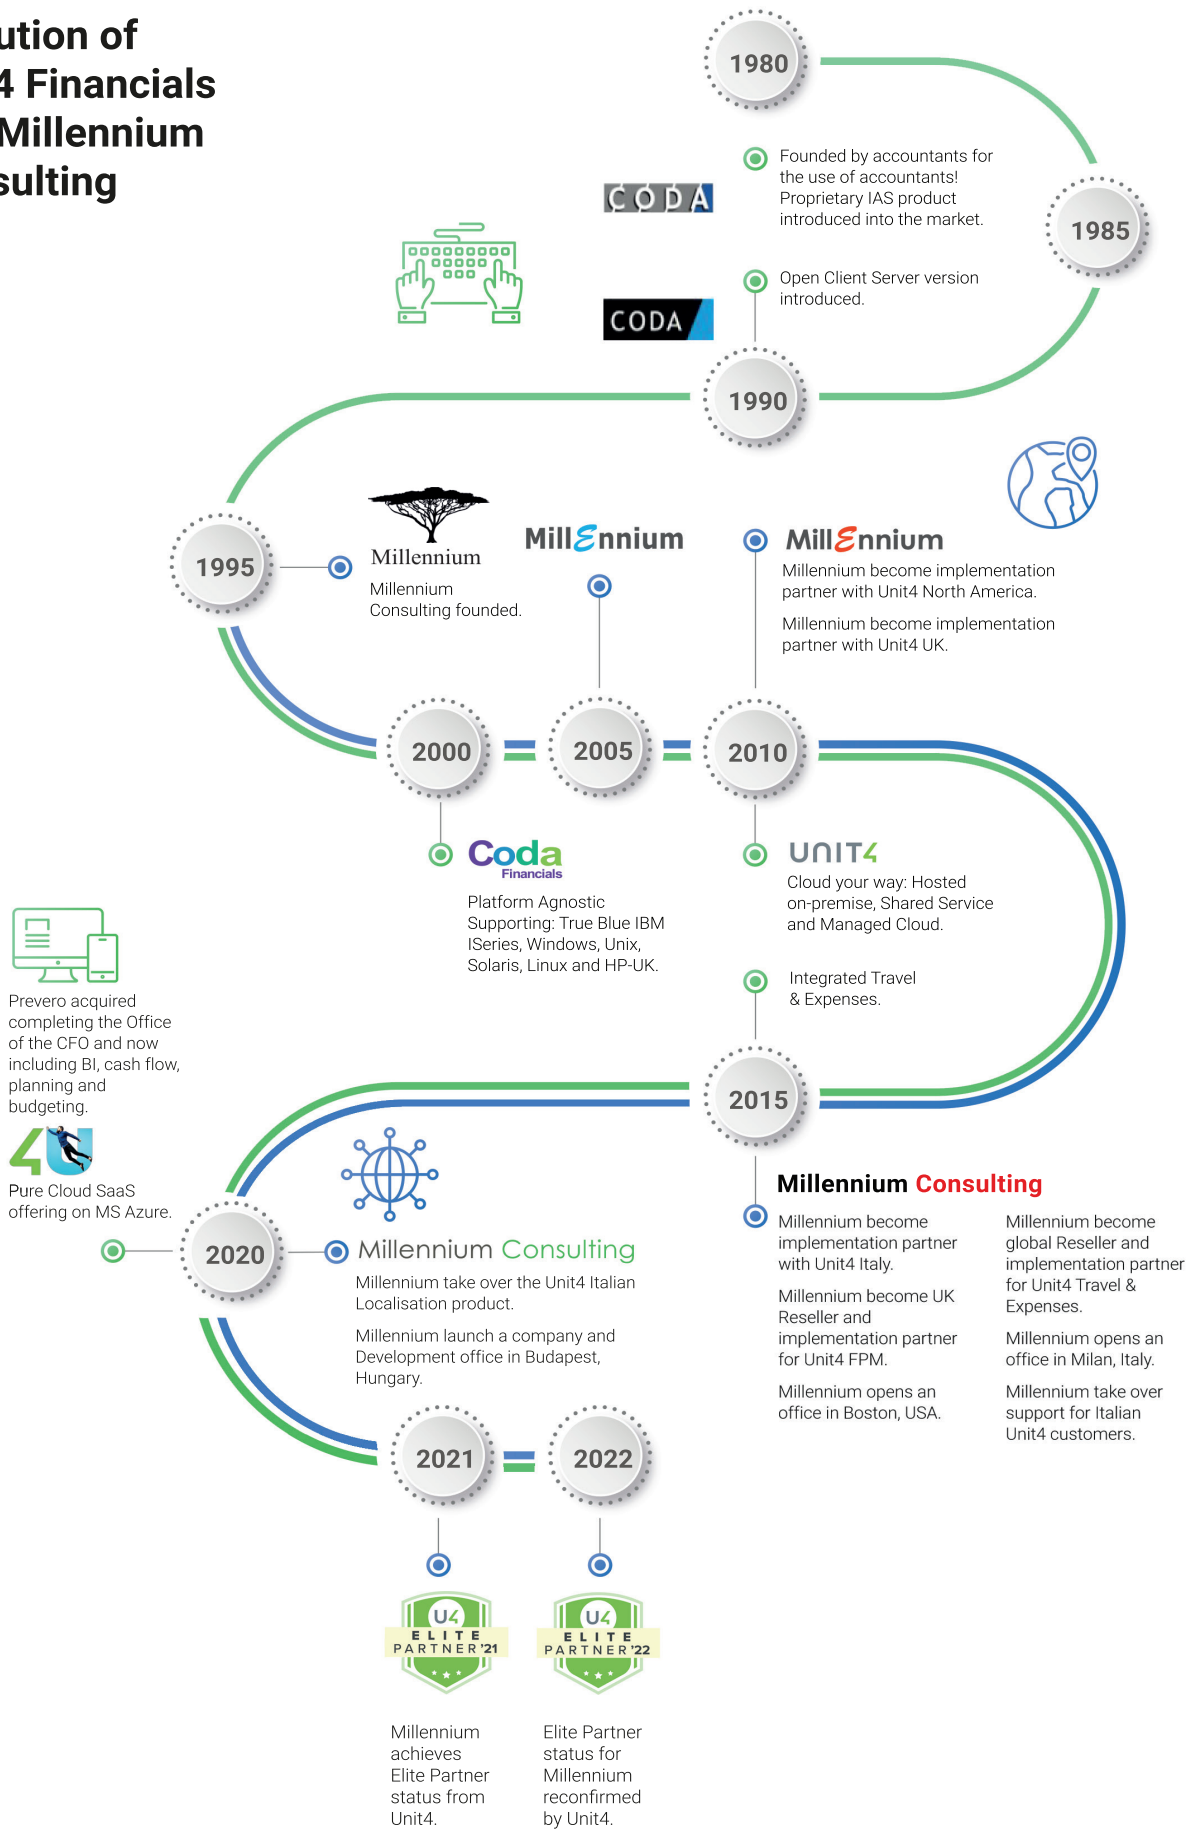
ution of
4 Financials
Millennium
sulting

1980

Founded by accountants for the use of accountants! Proprietary IAS product introduced into the market.

CODA

1985

Open Client Server version introduced.

CODA

1990

1995

Millennium

Millennium Consulting founded.

MillEnnium

MillEnnium

Millennium become implementation partner with Unit4 North America.

Millennium become implementation partner with Unit4 UK.

2000

2005

2010

Coda Financials

Platform Agnostic Supporting: True Blue IBM ISeries, Windows, Unix, Solaris, Linux and HP-UK.

UNIT4

Cloud your way: Hosted on-premise, Shared Service and Managed Cloud.

Integrated Travel & Expenses.

Prevero acquired completing the Office of the CFO and now including BI, cash flow, planning and budgeting.

4U

Pure Cloud SaaS offering on MS Azure.

2015

Millennium Consulting

Millennium become implementation partner with Unit4 Italy.

Millennium become UK Reseller and implementation partner for Unit4 FPM.

Millennium opens an office in Boston, USA.

Millennium become global Reseller and implementation partner for Unit4 Travel & Expenses.

Millennium opens an office in Milan, Italy.

Millennium take over support for Italian Unit4 customers.

2020

Millennium Consulting

Millennium take over the Unit4 Italian Localisation product.

Millennium launch a company and Development office in Budapest, Hungary.

2021

2022

U4 ELITE PARTNER '21

U4 ELITE PARTNER '22

Millennium achieves Elite Partner status from Unit4.

Elite Partner status for Millennium reconfirmed by Unit4.